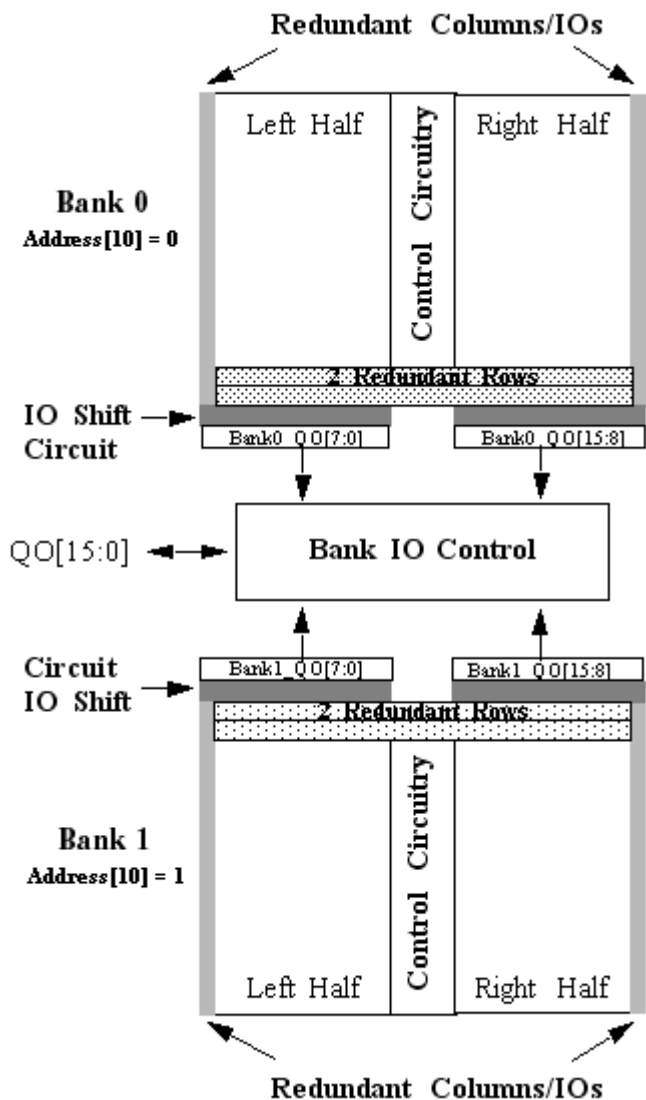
Redundant Columns/IOs

Left Half

Control Circuitry

Right Half

Bank 0
Address[10] = 0

2 Redundant Rows

IO Shift Circuit

Bank0_QO[7:0]

Bank0_QO[15:8]

QO[15:0]

Bank IO Control

Circuit IO Shift

Bank1_QO[7:0]

Bank1_QO[15:8]

2 Redundant Rows

Bank 1
Address[10] = 1

Control Circuitry

Left Half

Right Half

Redundant Columns/IOs